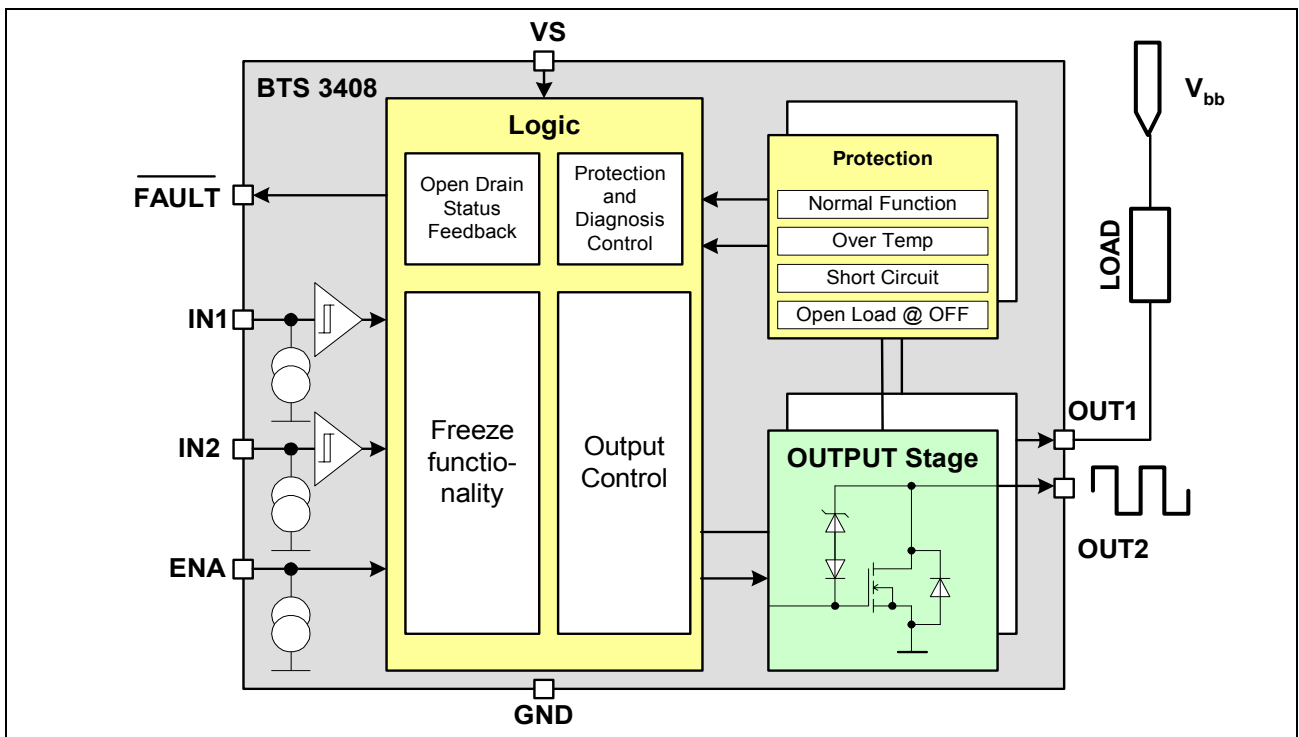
VS

BTS 3408

Logic

$\overline{\text{FAULT}}$

Open Drain Status Feedback

Protection and Diagnosis Control

Protection

Normal Function

Over Temp

Short Circuit

Open Load @ OFF

$V_{bb}$

LOAD

IN1

IN2

ENA

Freeze functionality

Output Control

OUTPUT Stage

OUT1

OUT2

GND